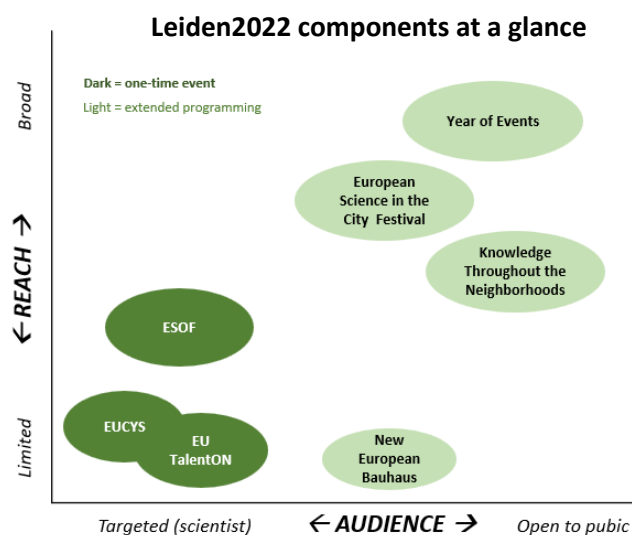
Leiden2022 components at a glance

Dark = one-time event
Light = extended programming

Broad

← REACH →

Limited

Year of Events

European Science in the City Festival

Knowledge Throughout the Neighborhoods

ESOF

EUCYS

EU TalentON

New European Bauhaus

Targeted (scientist)

← AUDIENCE →

Open to pubic